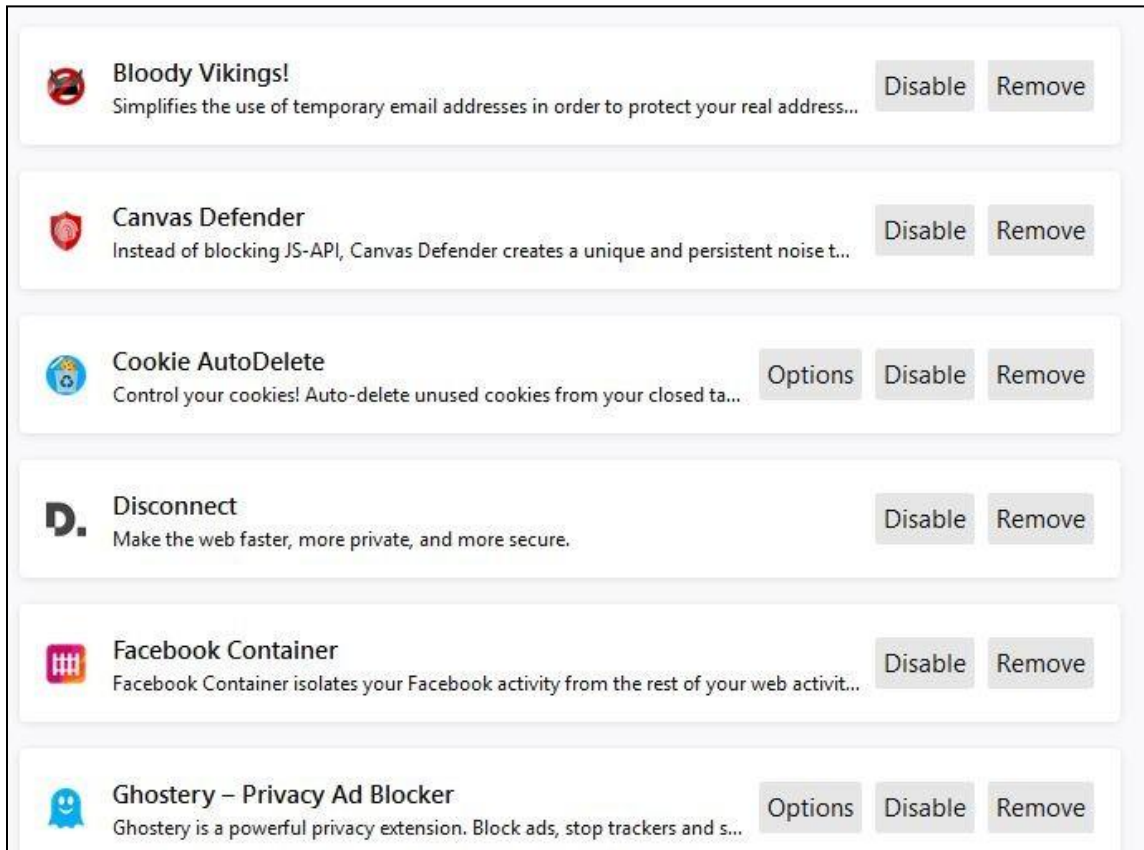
Bloody Vikings!
Simplifies the use of temporary email addresses in order to protect your real address...
Disable Remove

Canvas Defender
Instead of blocking JS-API, Canvas Defender creates a unique and persistent noise t...
Disable Remove

Cookie AutoDelete
Control your cookies! Auto-delete unused cookies from your closed ta...
Options Disable Remove

D.
Disconnect
Make the web faster, more private, and more secure.
Disable Remove

Facebook Container
Facebook Container isolates your Facebook activity from the rest of your web activit...
Disable Remove

Ghostery – Privacy Ad Blocker
Ghostery is a powerful privacy extension. Block ads, stop trackers and s...
Options Disable Remove